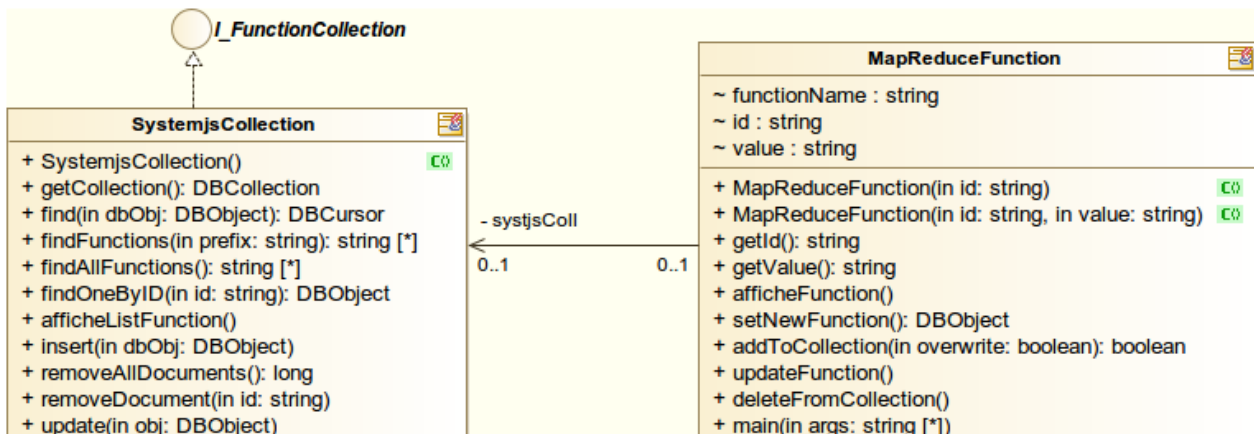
I_FunctionCollection

SystemjsCollection

+ SystemjsCollection() C()
+ getCollection(): DBCollection
+ find(in dbObj: DBObject): DBCursor
+ findFunctions(in prefix: string): string [*]
+ findAllFunctions(): string [*]
+ findOneByID(in id: string): DBObject
+ afficheListFunction()
+ insert(in dbObj: DBObject)
+ removeAllDocuments(): long
+ removeDocument(in id: string)
+ update(in obj: DBObject)

- systjsColl
0..1
0..1

MapReduceFunction

~ functionName : string
~ id : string
~ value : string

+ MapReduceFunction(in id: string) C()
+ MapReduceFunction(in id: string, in value: string) C()
+ getId(): string
+ getValue(): string
+ afficheFunction()
+ setNewFunction(): DBObject
+ addToCollection(in overwrite: boolean): boolean
+ updateFunction()
+ deleteFromCollection()
+ main(in args: string [*])